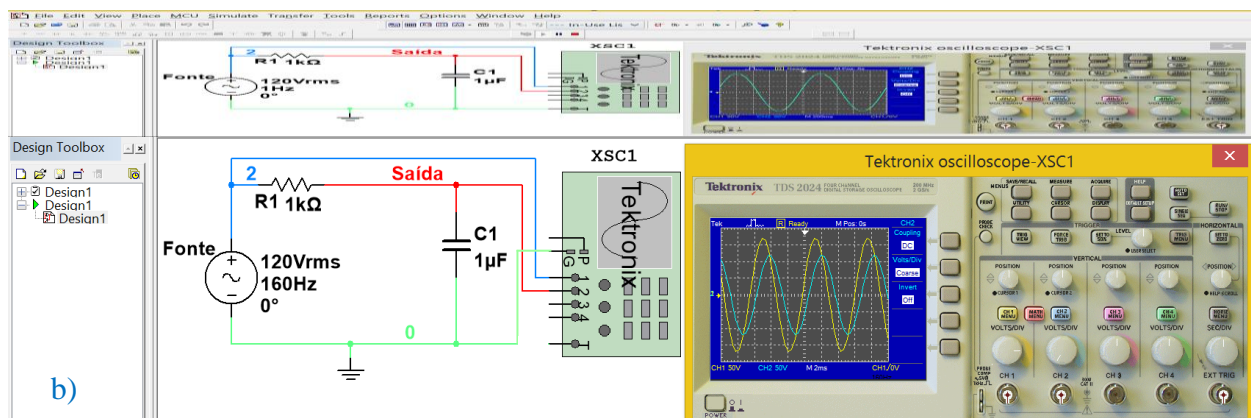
File Edit View Place MCU Simulate Transfer Tools Reports Options Window Help

In-Use List

Design Toolbox

Design1
Design1
Design1

2
R1 1kΩ
Saída
XSC1
Fonte
120Vrms
1Hz
0°
C1
1µF
0

Tektronix oscilloscope-XSC1

Design Toolbox

Design1
Design1
Design1

2
R1 1kΩ
Saída
XSC1
Fonte
120Vrms
160Hz
0°
C1
1µF
0
Tektronix
P
G
1
2
3
4
T

b)

Tektronix oscilloscope-XSC1

Tektronix TDS 2024 FOUR CHANNEL DIGITAL STORAGE OSCILLOSCOPE 200 MHz 2 GS/s

Tek Ready M Pos: 0s
CH2
Coupling
DC
Volts/Div
Coarse
Invert
Off
CH1 50V CH2 50V M 2ms CH1 0V

SAVE/RECALL MEASURE ACQUIRE HELP
UTILITY CURSOR DISPLAY DEFAULT SETUP
AUTO SET
SINGLE SEQ
RUN/STOP
PRINT
PROBE CHECK
MENUS
TRIGGER
LEVEL
SAVE
FORCE TRIG
TRIG MENU
HORIZONTAL
VERTICAL
POSITION POSITION POSITION POSITION POSITION
CURSOR 1 CURSOR 2
CH 1 MENU MATH MENU CH 2 MENU CH 3 MENU CH 4 MENU HORIZ MENU
VOLTS/DIV VOLTS/DIV VOLTS/DIV VOLTS/DIV SEC/DIV
CH 1 CH 2 CH 3 CH 4 EXT TRIG
POWER